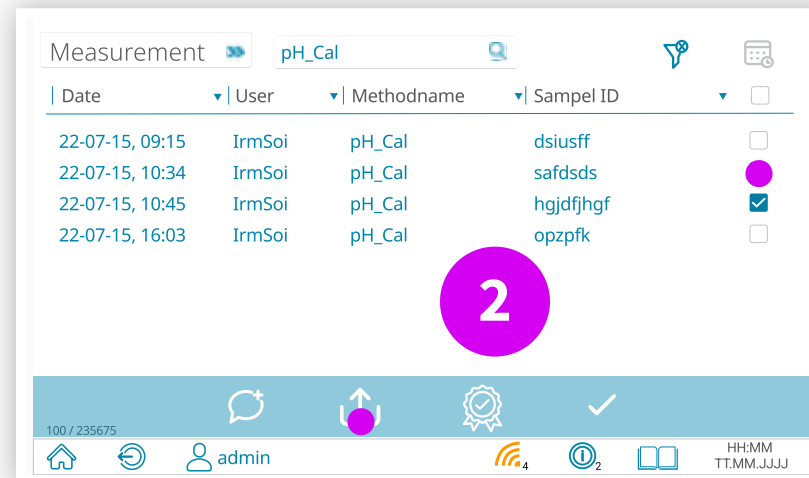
Measurement

pH_Cal

| Date | User | Methodname | Sampel ID |
|---|---|---|---|
| 22-07-15, 09:15 | IrmSoi | pH_Cal | dsiusff |
| 22-07-15, 10:34 | IrmSoi | pH_Cal | safdsds |
| 22-07-15, 10:45 | IrmSoi | pH_Cal | hgjdfjhgf |
| 22-07-15, 16:03 | IrmSoi | pH_Cal | opzpfk |

2

100 / 235675

admin

4

2

HH:MM
TT.MM.JJJJ